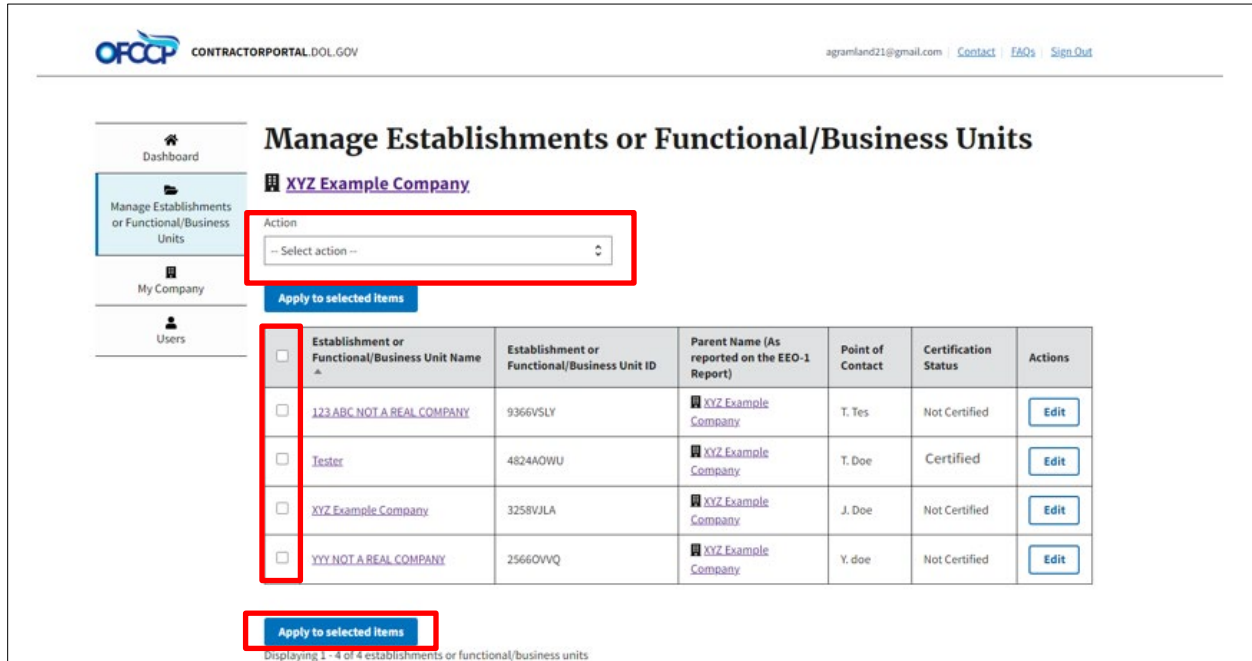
OFCCP CONTRACTORPORTAL.DOL.GOV

agramland21@gmail.com | Contact | FAQs | Sign Out

Dashboard

Manage Establishments or Functional/Business Units

My Company

Users

Manage Establishments or Functional/Business Units

XYZ Example Company

Action

-- Select action --

Apply to selected items

| | Establishment or Functional/Business Unit Name | Establishment or Functional/Business Unit ID | Parent Name (As reported on the EEO-1 Report) | Point of Contact | Certification Status | Actions |
|---|---|---|---|---|---|---|
| | 123 ABC NOT A REAL COMPANY | 9366VSLY | XYZ Example Company | T. Tes | Not Certified | Edit |
| | Tester | 4824AOWU | XYZ Example Company | T. Doe | Certified | Edit |
| | XYZ Example Company | 3258VJLA | XYZ Example Company | J. Doe | Not Certified | Edit |
| | YYY NOT A REAL COMPANY | 2566OVVQ | XYZ Example Company | Y. doe | Not Certified | Edit |

Apply to selected items

Displaying 1 - 4 of 4 establishments or functional/business units